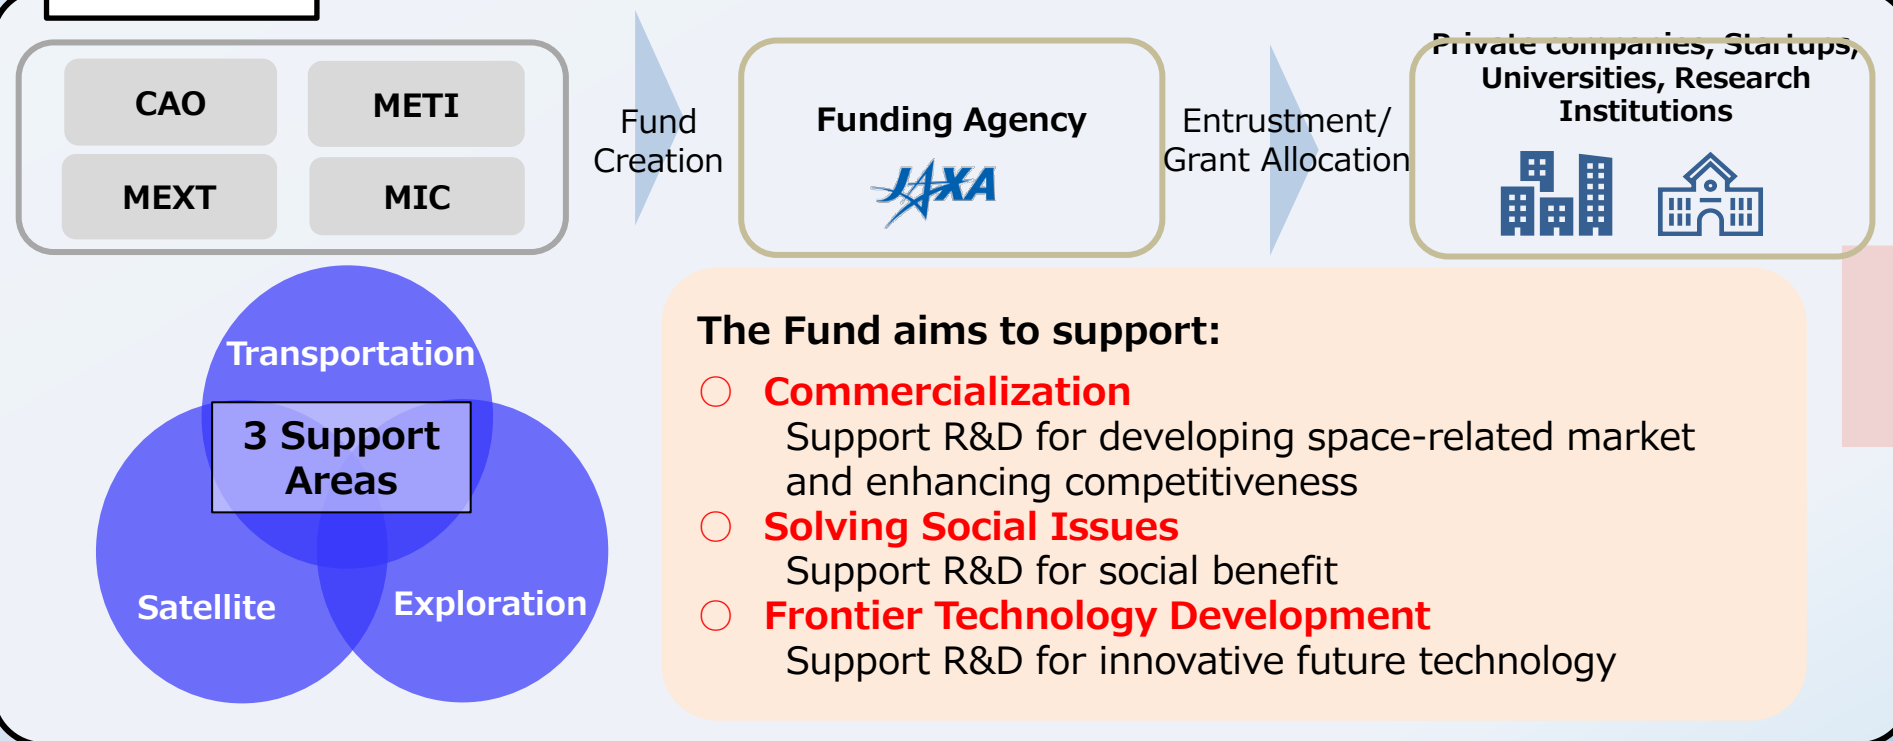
CAO

METI

MEXT

MIC

Fund Creation

Funding Agency

JAXA

Entrustment/ Grant Allocation

Private companies, Startups, Universities, Research Institutions

Transportation

3 Support Areas

Satellite

Exploration

The Fund aims to support:

○ Commercialization
Support R&D for developing space-related market and enhancing competitiveness

○ Solving Social Issues
Support R&D for social benefit

○ Frontier Technology Development
Support R&D for innovative future technology